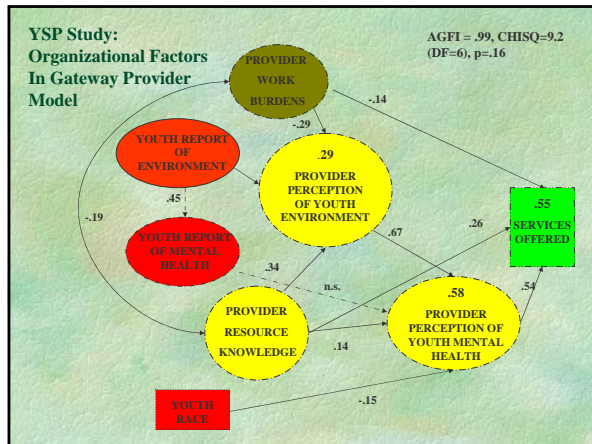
YSP Study: Organizational Factors In Gateway Provider Model

AGFI = .99, CHISQ=9.2 (DF=6), p=.16

PROVIDER WORK BURDENS

-.14

-.29

YOUTH REPORT OF ENVIRONMENT

.29 PROVIDER PERCEPTION OF YOUTH ENVIRONMENT

.45

-.19

YOUTH REPORT OF MENTAL HEALTH

.55 SERVICES OFFERED

.26

.67

.34

n.s.

PROVIDER RESOURCE KNOWLEDGE

.58 PROVIDER PERCEPTION OF YOUTH MENTAL HEALTH

.54

.14

YOUTH RACE

-.15